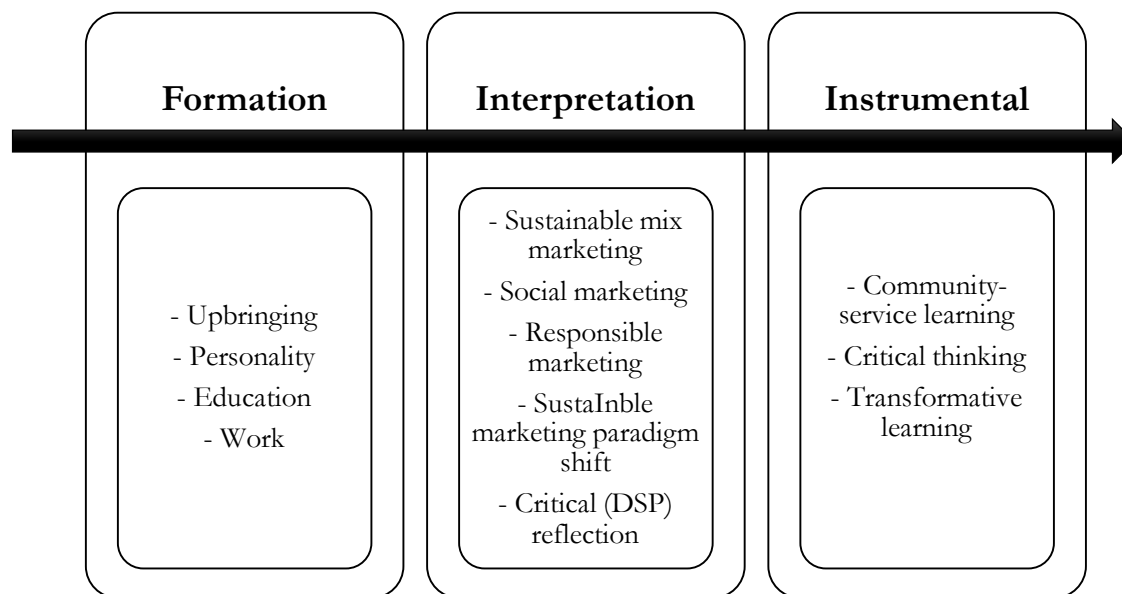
Formation

- Upbringing
- Personality
- Education
- Work

Interpretation

- Sustainable mix marketing
- Social marketing
- Responsible marketing
- SustaInble marketing paradigm shift
- Critical (DSP) reflection

Instrumental

- Community-service learning
- Critical thinking
- Transformative learning